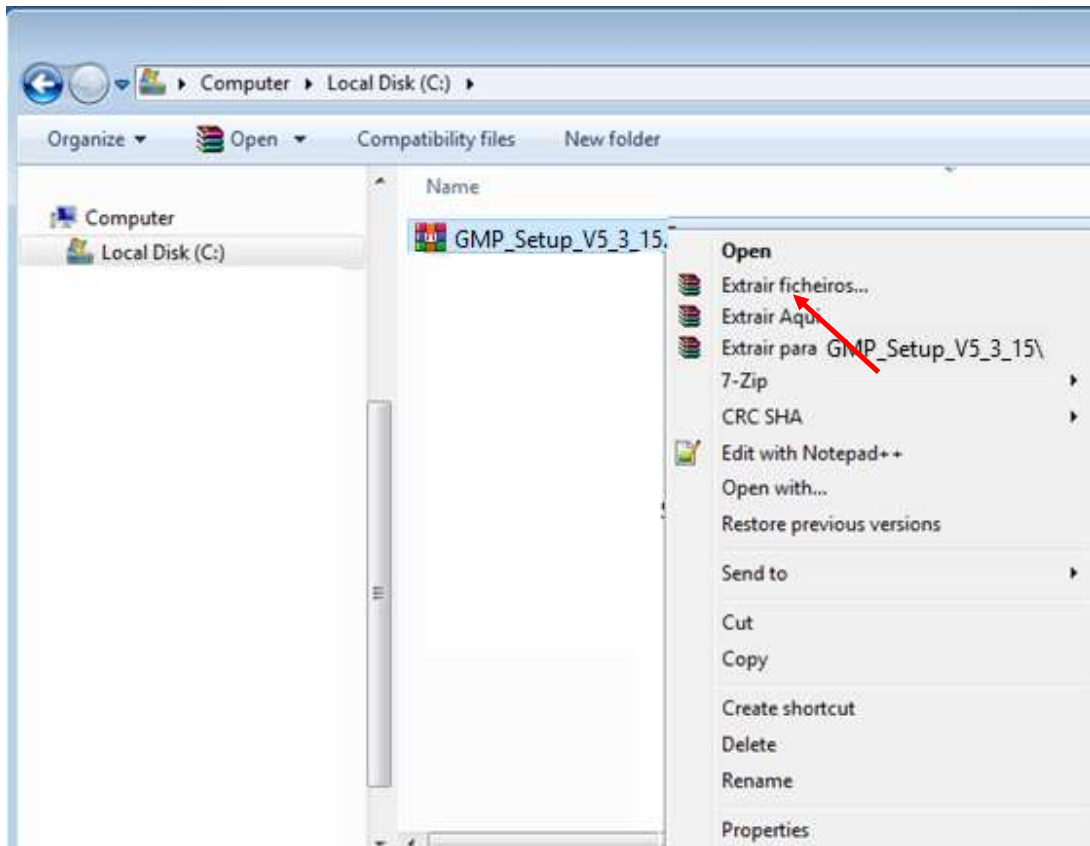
Computer ▸ Local Disk (C:) ▸

Organize ▾ Open ▾ Compatibility files New folder

Computer
Local Disk (C:)

Name

GMP_Setup_V5_3_15.

Open
Extrair ficheiros...
Extrair Aqui
Extrair para GMP_Setup_V5_3_15\
7-Zip
CRC SHA
Edit with Notepad++
Open with...
Restore previous versions
Send to
Cut
Copy
Create shortcut
Delete
Rename
Properties